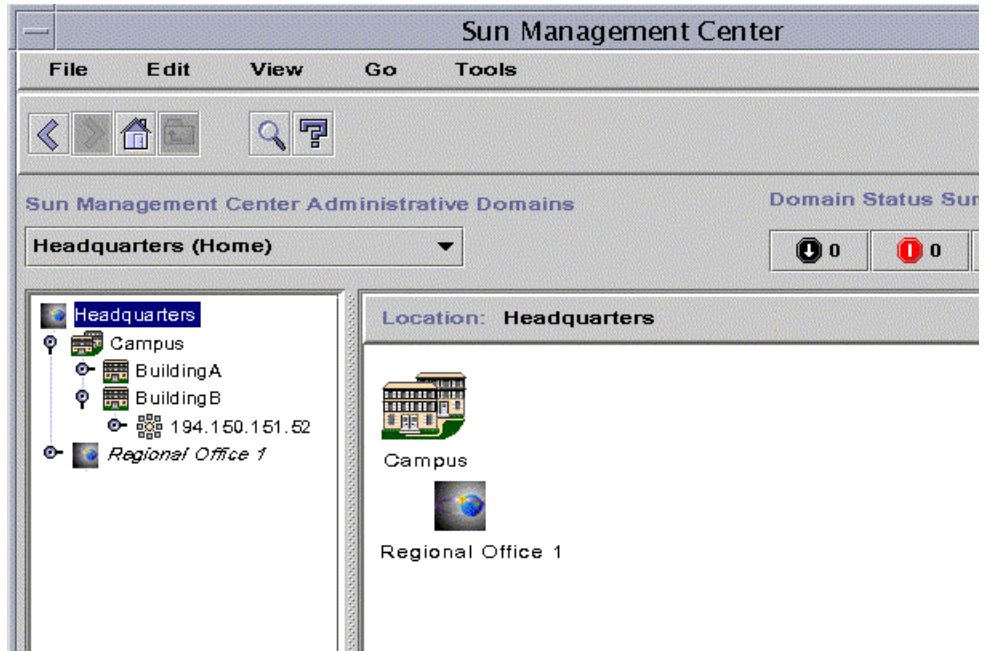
Sun Management Center

File Edit View Go Tools

Sun Management Center Administrative Domains

Domain Status Sur

Headquarters (Home)

0 0

Headquarters
Campus
BuildingA
BuildingB
194.150.151.52
Regional Office 1

Location: Headquarters

Campus

Regional Office 1